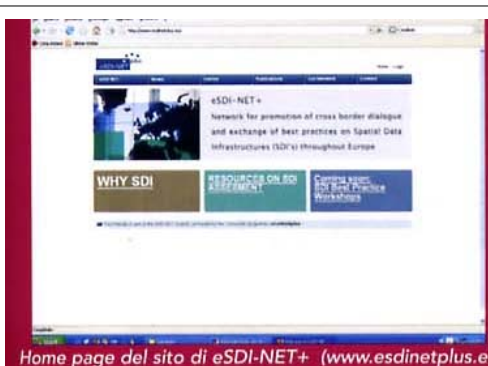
eSDI-NET+

Network for promotion of cross border dialogue and exchange of best practices on Spatial Data Infrastructures (SDI's) throughout Europe

WHY SDI

RESOURCES ON SDI ASSESSMENT

Coming soon: SDI Best Practice Workshops

Home page del sito di eSDI-NET+ (www.esdinetplus.e